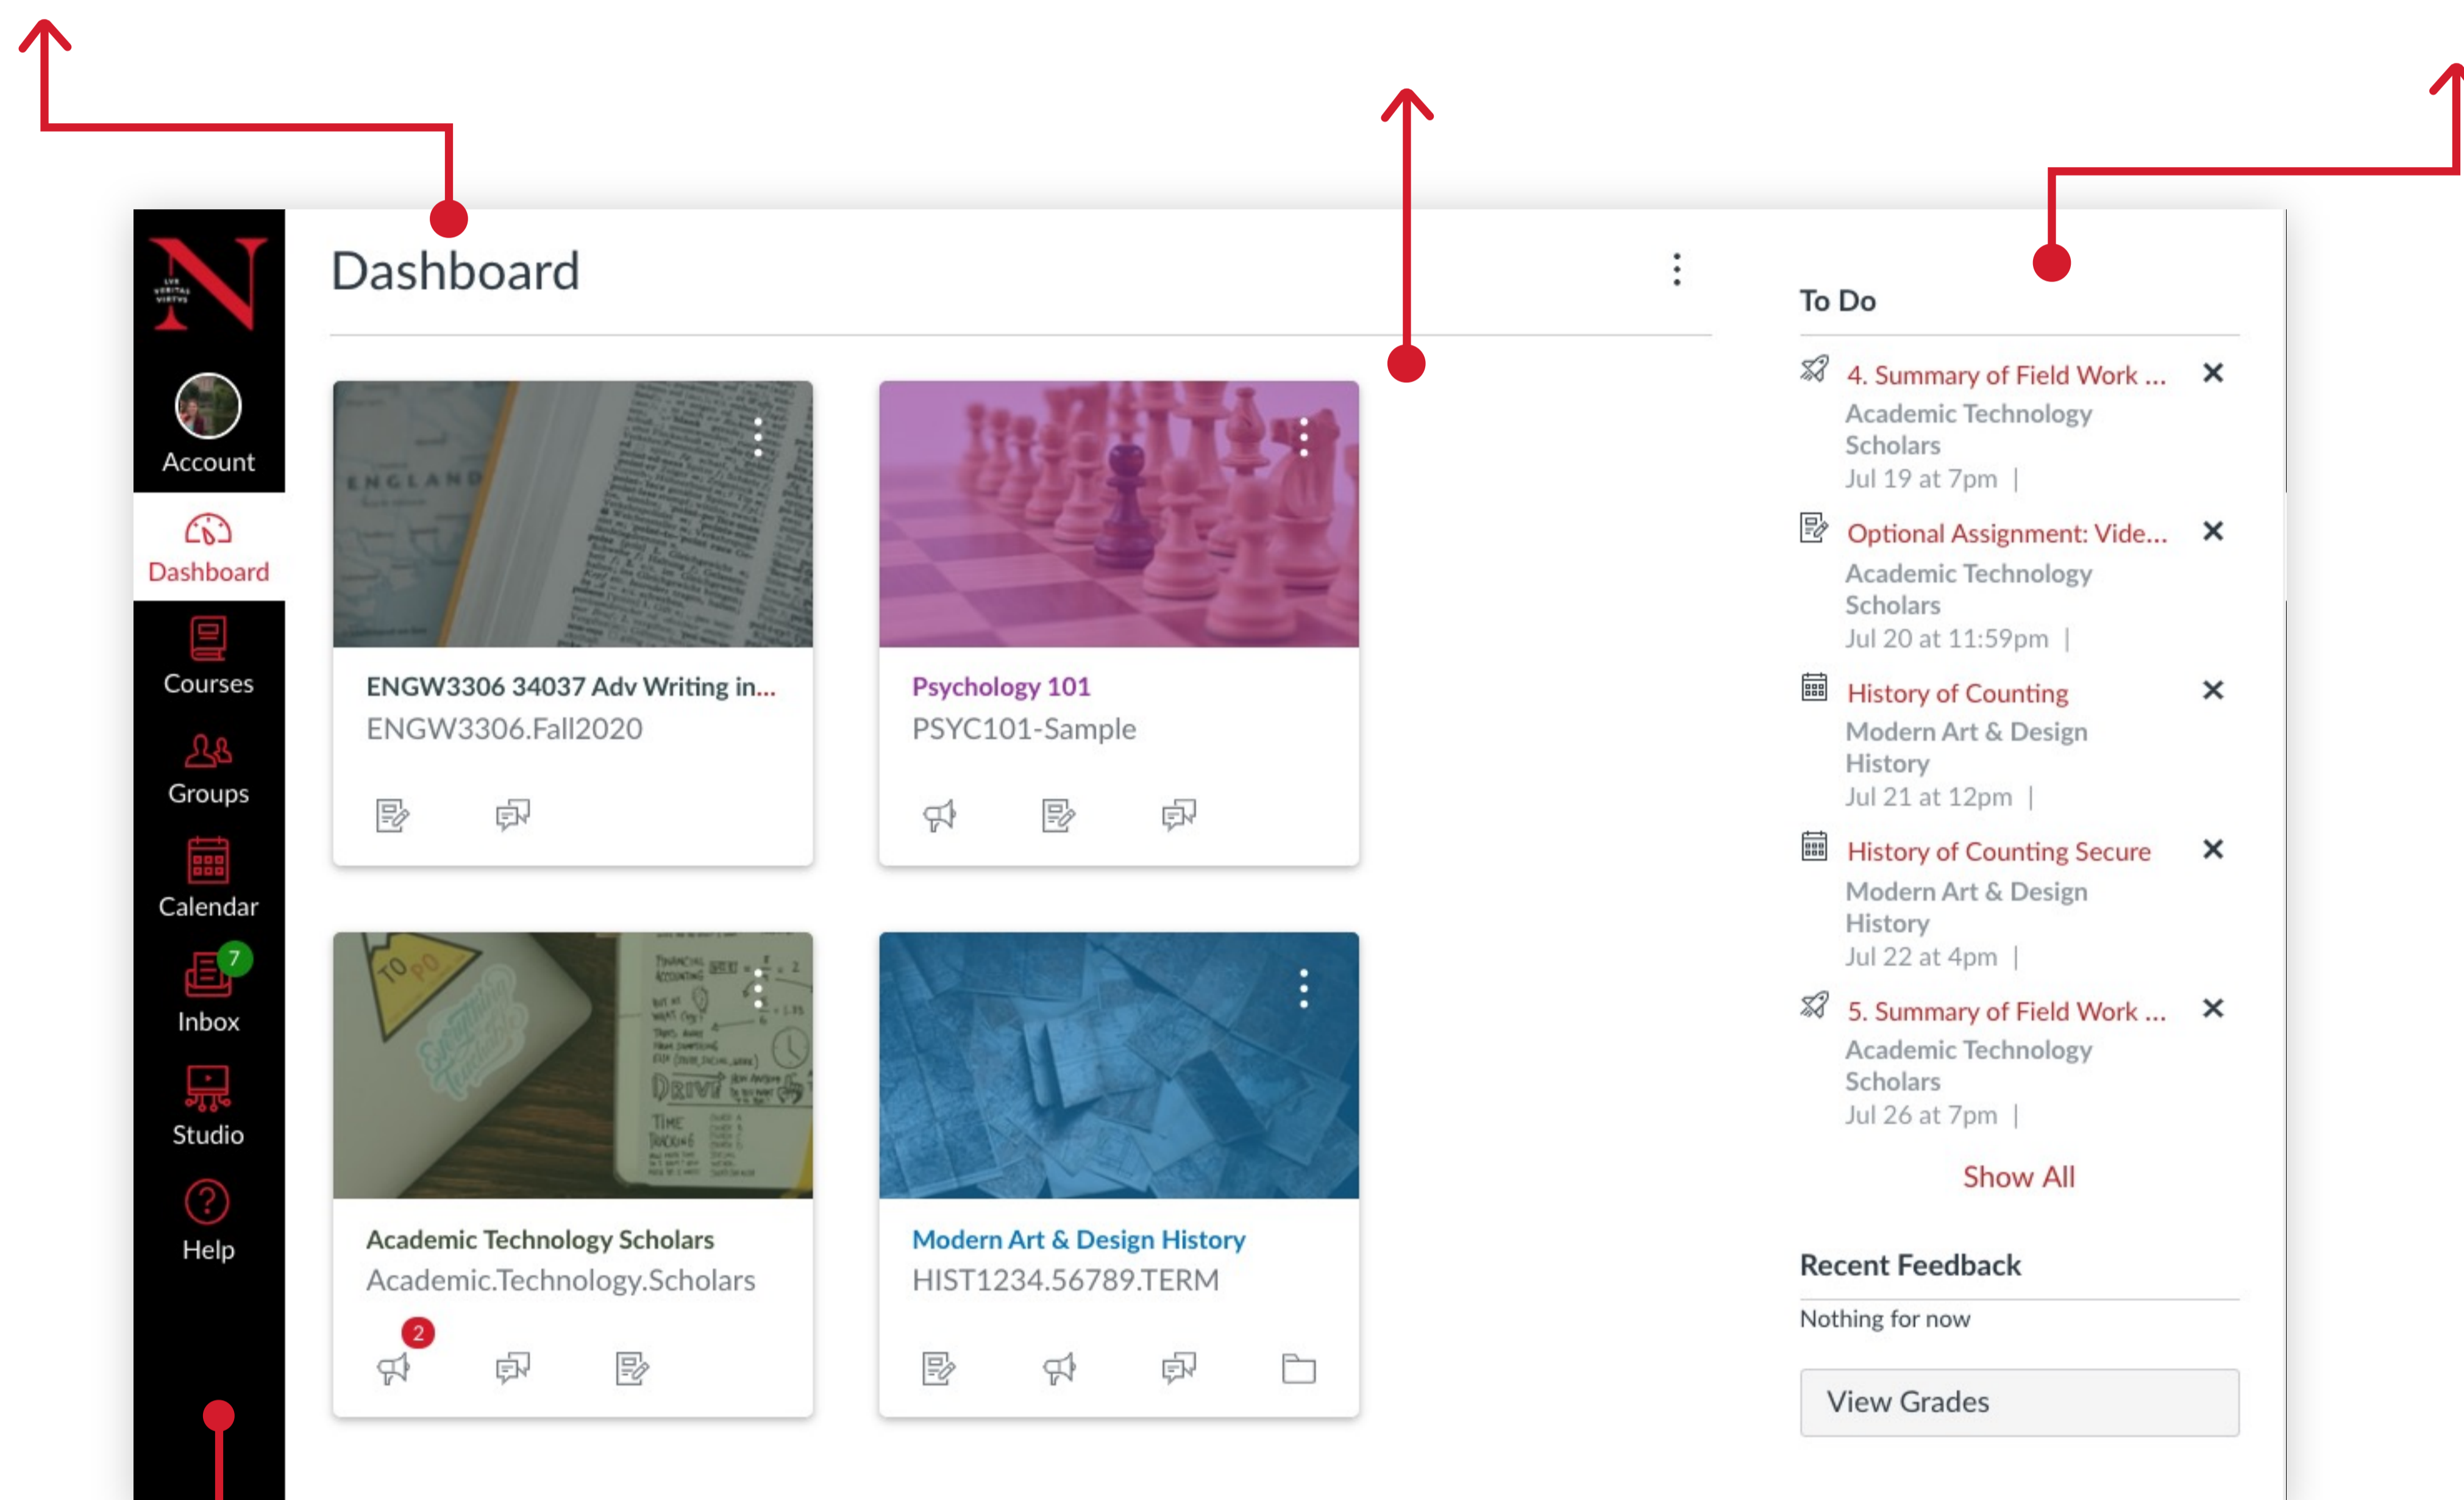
Account
Dashboard
Courses
Groups
Calendar
7
Inbox
Studio
Help

Dashboard

ENGW3306 34037 Adv Writing in...
ENGW3306.Fall2020

Psychology 101
PSYC101-Sample

Academic Technology Scholars
Academic.Technology.Scholars
2

Modern Art & Design History
HIST1234.56789.TERM

To Do

4. Summary of Field Work ...
Academic Technology Scholars
Jul 19 at 7pm |

Optional Assignment: Vide...
Academic Technology Scholars
Jul 20 at 11:59pm |

History of Counting
Modern Art & Design History
Jul 21 at 12pm |

History of Counting Secure
Modern Art & Design History
Jul 22 at 4pm |

5. Summary of Field Work ...
Academic Technology Scholars
Jul 26 at 7pm |

Show All

Recent Feedback
Nothing for now
View Grades